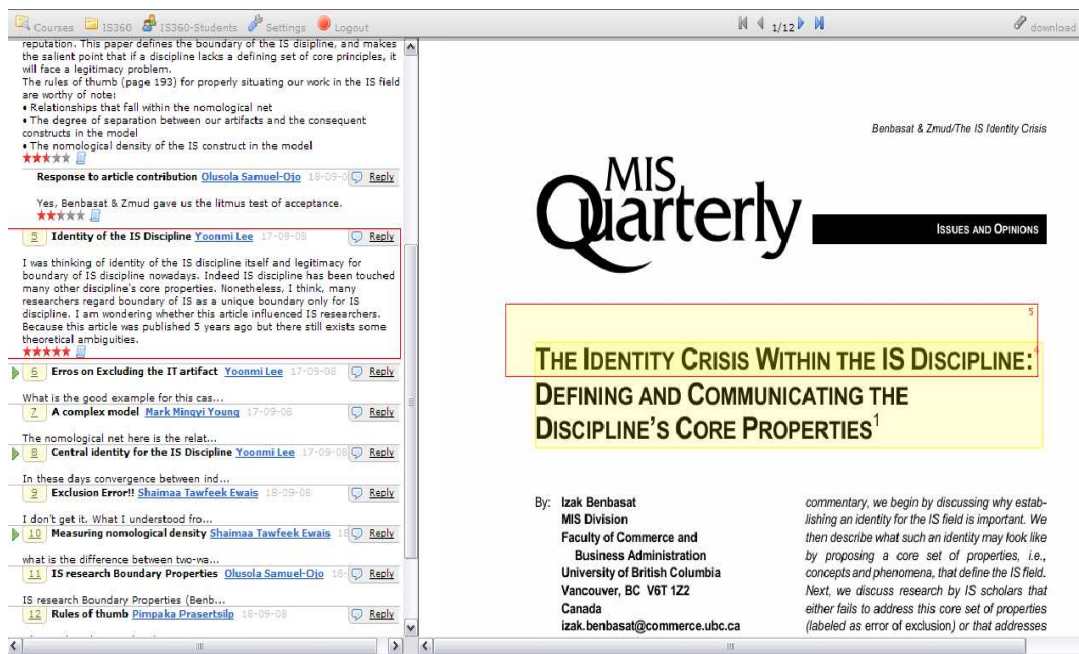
Courses IS360 IS360-Students Settings Logout

1/12

download

reputation. This paper defines the boundary of the IS disipline, and makes the salient point that if a discipline lacks a defining set of core principles, it will face a legitimacy problem.
The rules of thumb (page 193) for properly situating our work in the IS field are worthy of note:
• Relationships that fall within the nomological net
• The degree of separation between our artifacts and the consequent constructs in the model
• The nomological density of the IS construct in the model

Response to article contribution Olusola Samuel-Ojo 18-09-0 Reply

Yes, Benbasat & Zmud gave us the litmus test of acceptance.

5 Identity of the IS Discipline Yoonmi Lee 17-09-08 Reply

I was thinking of identity of the IS discipline itself and legitimacy for boundary of IS discipline nowadays. Indeed IS discipline has been touched many other discipline's core properties. Nonetheless, I think, many researchers regard boundary of IS as a unique boundary only for IS discipline. I am wondering whether this article influenced IS researchers. Because this article was published 5 years ago but there still exists some theoretical ambiguities.

6 Erros on Excluding the IT artifact Yoonmi Lee 17-09-08 Reply

What is the good example for this cas...

7 A complex model Mark Mingyi Young 17-09-08 Reply

The nomological net here is the relat...

8 Central identity for the IS Discipline Yoonmi Lee 17-09-08 Reply

In these days convergence between ind...

9 Exclusion Error!! Shaimaa Tawfeek Ewais 18-09-08 Reply

I don't get it. What I understood fro...

10 Measuring nomological density Shaimaa Tawfeek Ewais 18 Reply

what is the difference between two-wa...

11 IS research Boundary Properties Olusola Samuel-Ojo 18- Reply

IS research Boundary Properties (Benb...

12 Rules of thumb Pimpaka Prasertsilp 18-09-08 Reply

Benbasat & Zmud/The IS Identity Crisis

MIS Quarterly

ISSUES AND OPINIONS

5

THE IDENTITY CRISIS WITHIN THE IS DISCIPLINE: DEFINING AND COMMUNICATING THE DISCIPLINE'S CORE PROPERTIES$^1$

By: Izak Benbasat
MIS Division
Faculty of Commerce and Business Administration
University of British Columbia
Vancouver, BC V6T 1Z2
Canada
izak.benbasat@commerce.ubc.ca

commentary, we begin by discussing why establishing an identity for the IS field is important. We then describe what such an identity may look like by proposing a core set of properties, i.e., concepts and phenomena, that define the IS field. Next, we discuss research by IS scholars that either fails to address this core set of properties (labeled as error of exclusion) or that addresses